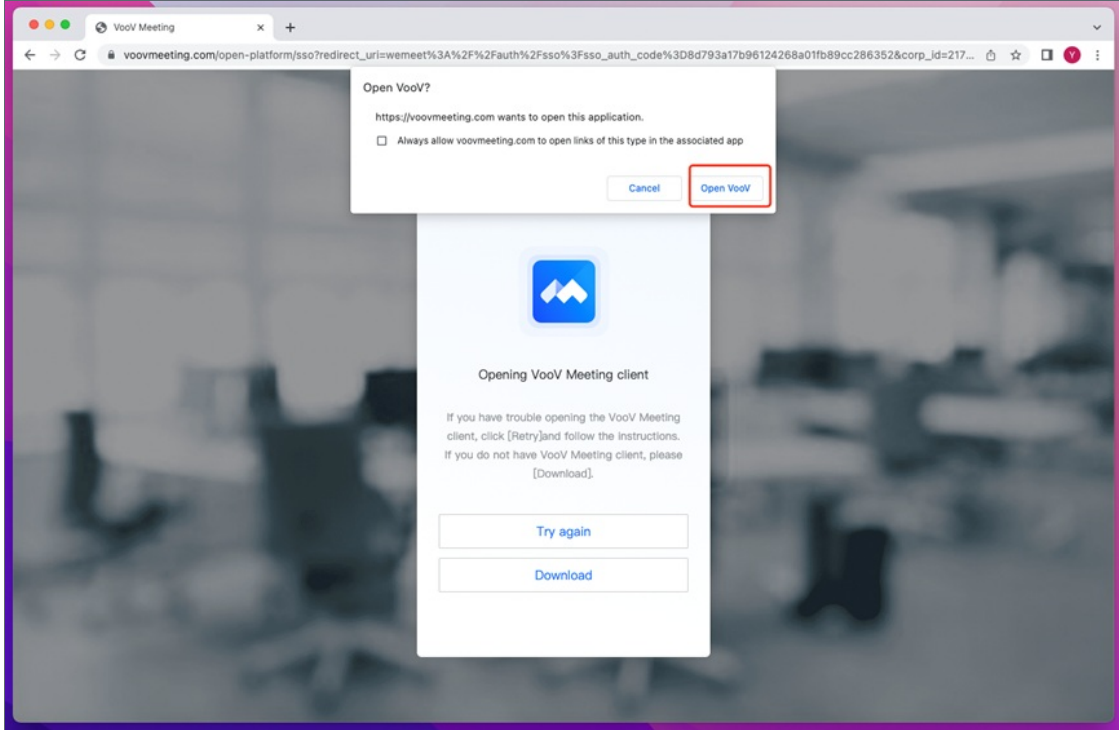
VooV Meeting ×

voovmeeting.com/open-platform/sso?redirect_uri=wemeet%3A%2F%2Fauth%2Fsso%3Fsso_auth_code%3D8d793a17b96124268a01fb89cc286352&corp_id=217...

Y

Open VooV?

https://voovmeeting.com wants to open this application.

Always allow voovmeeting.com to open links of this type in the associated app

Cancel

Open VooV

Opening VooV Meeting client

If you have trouble opening the VooV Meeting client, click [Retry]and follow the instructions. If you do not have VooV Meeting client, please [Download].

Try again

Download